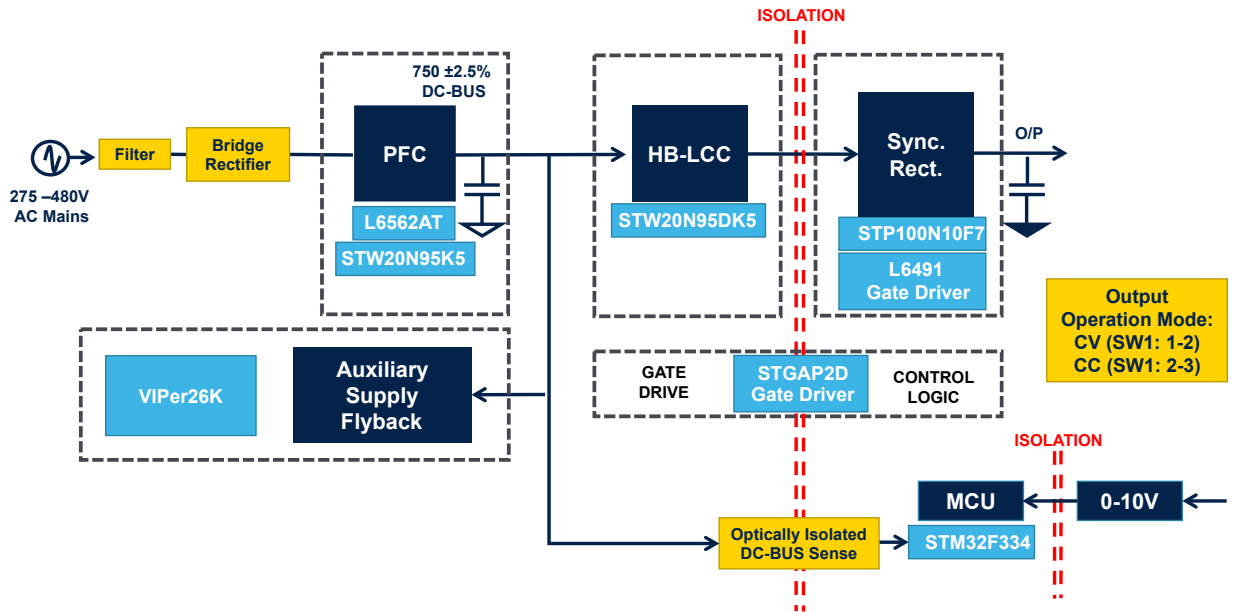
ISOLATION

750 ±2.5%
DC-BUS

275 –480V
AC Mains

Filter

Bridge Rectifier

PFC

L6562AT

STW20N95K5

HB-LCC

STW20N95DK5

Sync. Rect.

O/P

STP100N10F7

L6491
Gate Driver

Output
Operation Mode:
CV (SW1: 1-2)
CC (SW1: 2-3)

VIPer26K

Auxiliary Supply Flyback

GATE DRIVE

STGAP2D
Gate Driver

CONTROL LOGIC

ISOLATION

MCU

0-10V

Optically Isolated
DC-BUS Sense

STM32F334